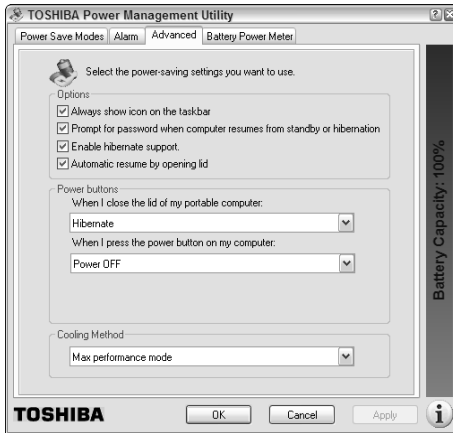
TOSHIBA Power Management Utility

Power Save Modes | Alarm | Advanced | Battery Power Meter

Select the power-saving settings you want to use.

Options
Always show icon on the taskbar
Prompt for password when computer resumes from standby or hibernation
Enable hibernate support.
Automatic resume by opening lid

Power buttons
When I close the lid of my portable computer:
Hibernate
When I press the power button on my computer:
Power OFF

Cooling Method
Max performance mode

Battery Capacity: 100%

TOSHIBA
OK
Cancel
Apply